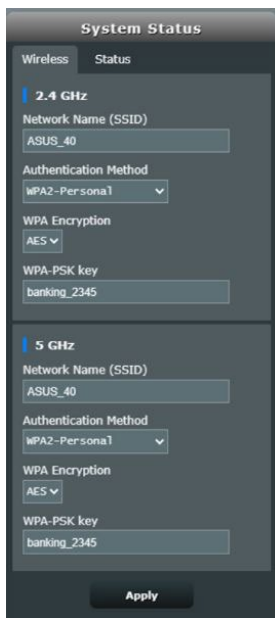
System Status

Wireless Status

2.4 GHz

Network Name (SSID)

ASUS_40

Authentication Method

WPA2-Personal

WPA Encryption

AES

WPA-PSK key

banking_2345

5 GHz

Network Name (SSID)

ASUS_40

Authentication Method

WPA2-Personal

WPA Encryption

AES

WPA-PSK key

banking_2345

Apply